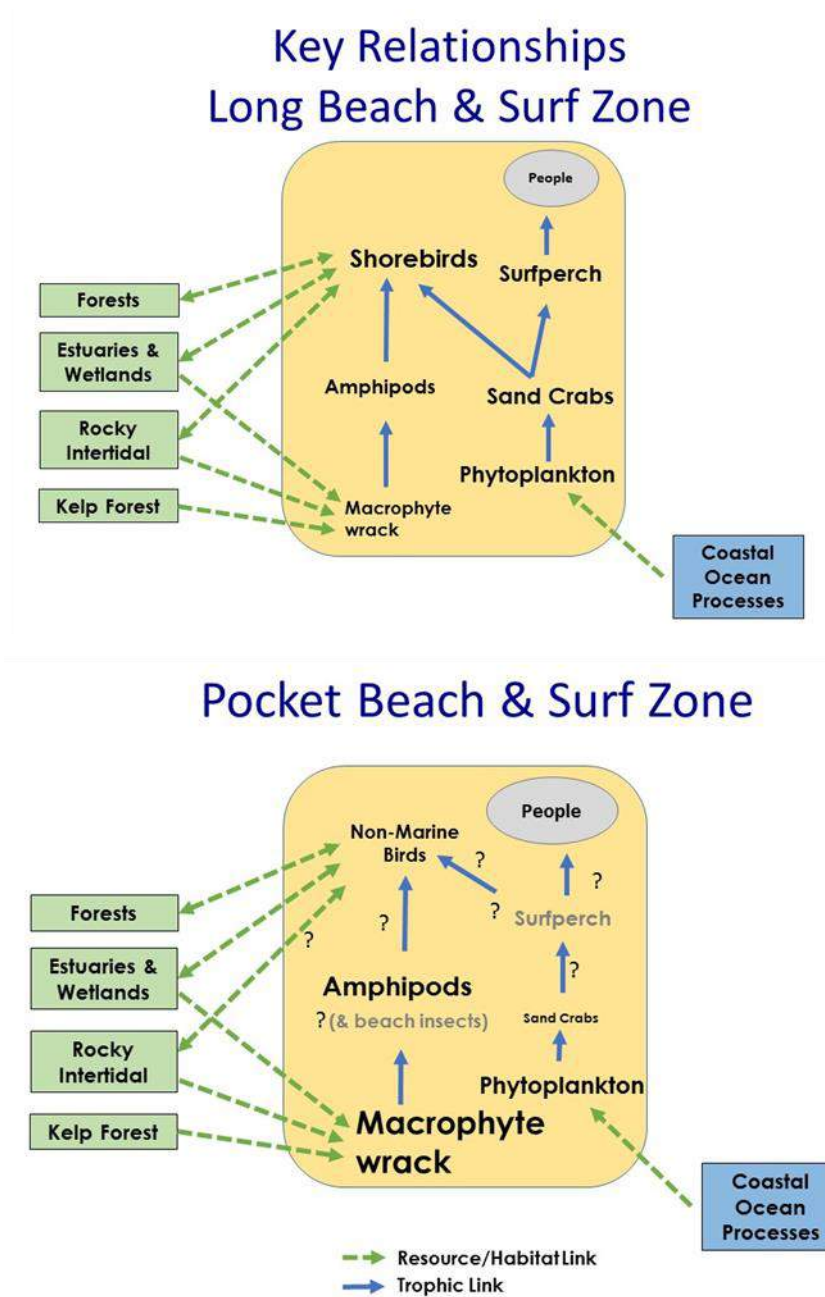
Key Relationships
Long Beach & Surf Zone

People

Shorebirds

Surfperch

Forests

Estuaries & Wetlands

Amphipods

Sand Crabs

Rocky Intertidal

Phytoplankton

Kelp Forest

Macrophyte wrack

Coastal Ocean Processes

Pocket Beach & Surf Zone

People

Non-Marine Birds

?

?

Surfperch

Forests

?

?

Estuaries & Wetlands

?

Amphipods

?(& beach insects)

Sand Crabs

Rocky Intertidal

Phytoplankton

Kelp Forest

Macrophyte wrack

Coastal Ocean Processes

Resource/Habitat Link

Trophic Link